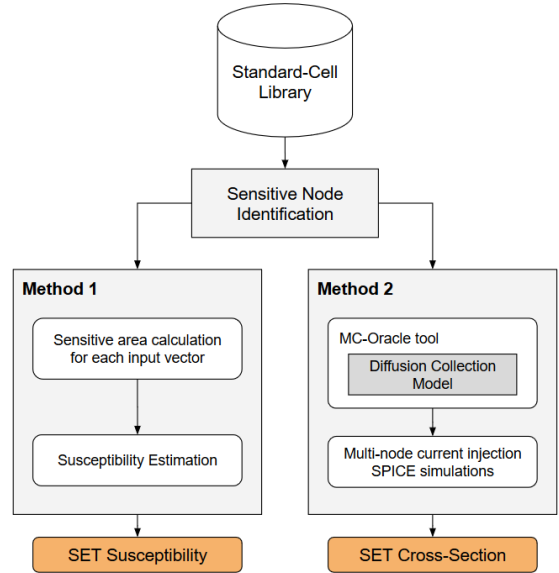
Standard-Cell Library

Sensitive Node Identification

Method 1

Sensitive area calculation for each input vector

Susceptibility Estimation

SET Susceptibility

Method 2

MC-Oracle tool

Diffusion Collection Model

Multi-node current injection SPICE simulations

SET Cross-Section